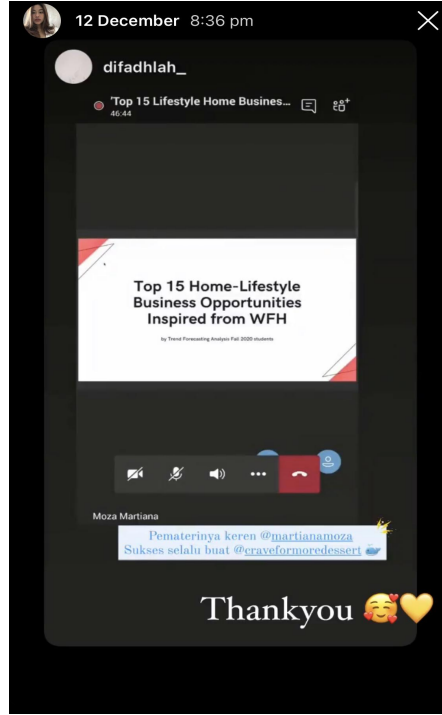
12 December 8:36 pm

difadhlah_

'Top 15 Lifestyle Home Busines...
46:44

Top 15 Home-Lifestyle Business Opportunities Inspired from WFH

by Trend Forecasting Analysis Fall 2020 students

Moza Martiana

Pematerinya keren @martiananioza
Sukses selalu buat @craveformoredessert

Thankyou 🥰💛